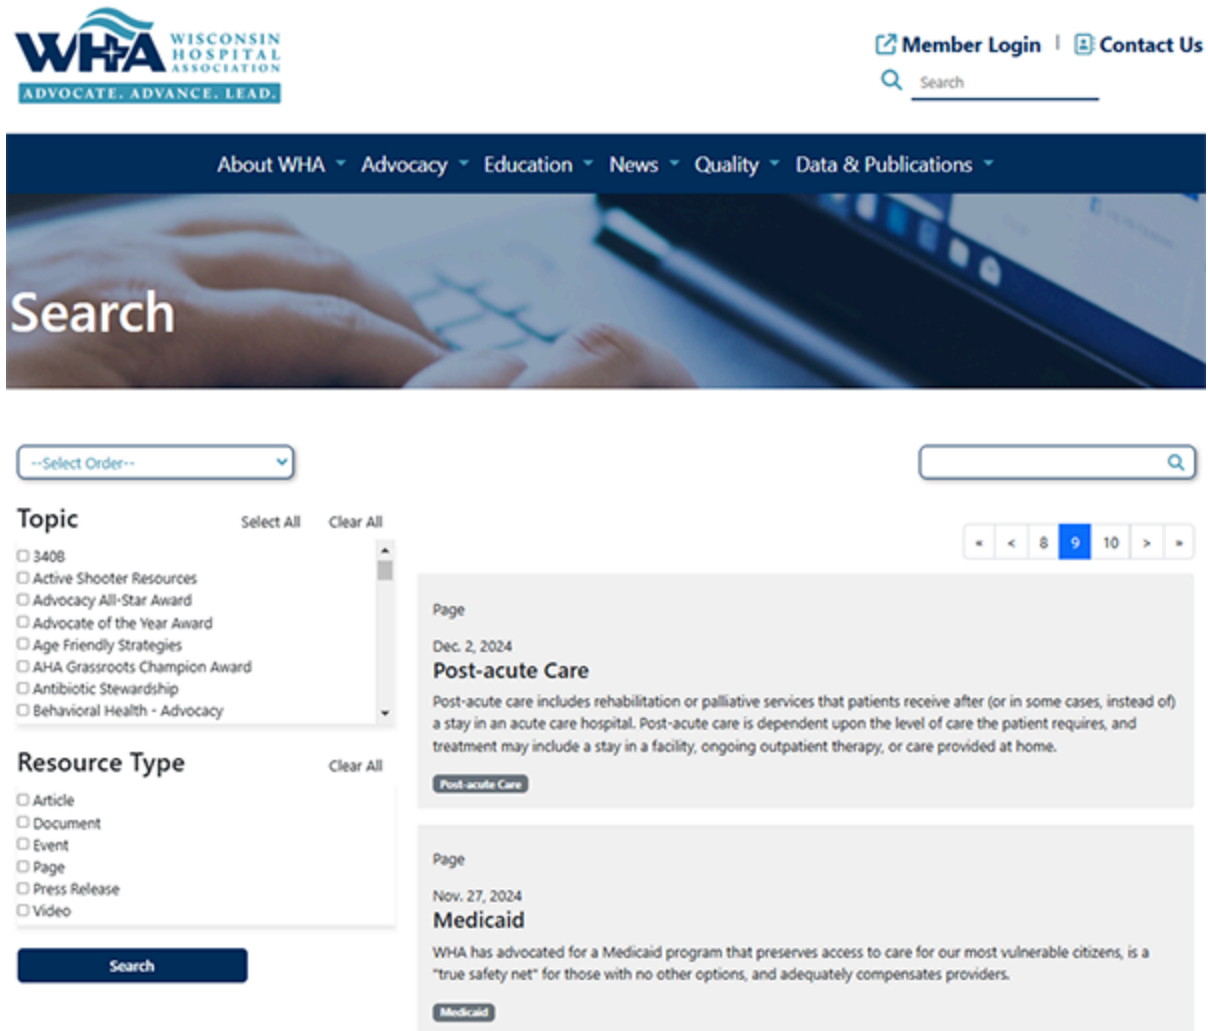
WHA WISCONSIN HOSPITAL ASSOCIATION
ADVOCATE. ADVANCE. LEAD.

Member Login | Contact Us

Search

About WHA Advocacy Education News Quality Data & Publications

Search

--Select Order--

Topic Select All Clear All

340B
Active Shooter Resources
Advocacy All-Star Award
Advocate of the Year Award
Age Friendly Strategies
AHA Grassroots Champion Award
Antibiotic Stewardship
Behavioral Health - Advocacy

Resource Type Clear All

Article
Document
Event
Page
Press Release
Video

Search

« < 8 9 10 > »

Page

Dec. 2, 2024

Post-acute Care

Post-acute care includes rehabilitation or palliative services that patients receive after (or in some cases, instead of) a stay in an acute care hospital. Post-acute care is dependent upon the level of care the patient requires, and treatment may include a stay in a facility, ongoing outpatient therapy, or care provided at home.

Post-acute Care

Page

Nov. 27, 2024

Medicaid

WHA has advocated for a Medicaid program that preserves access to care for our most vulnerable citizens, is a "true safety net" for those with no other options, and adequately compensates providers.

Medicaid